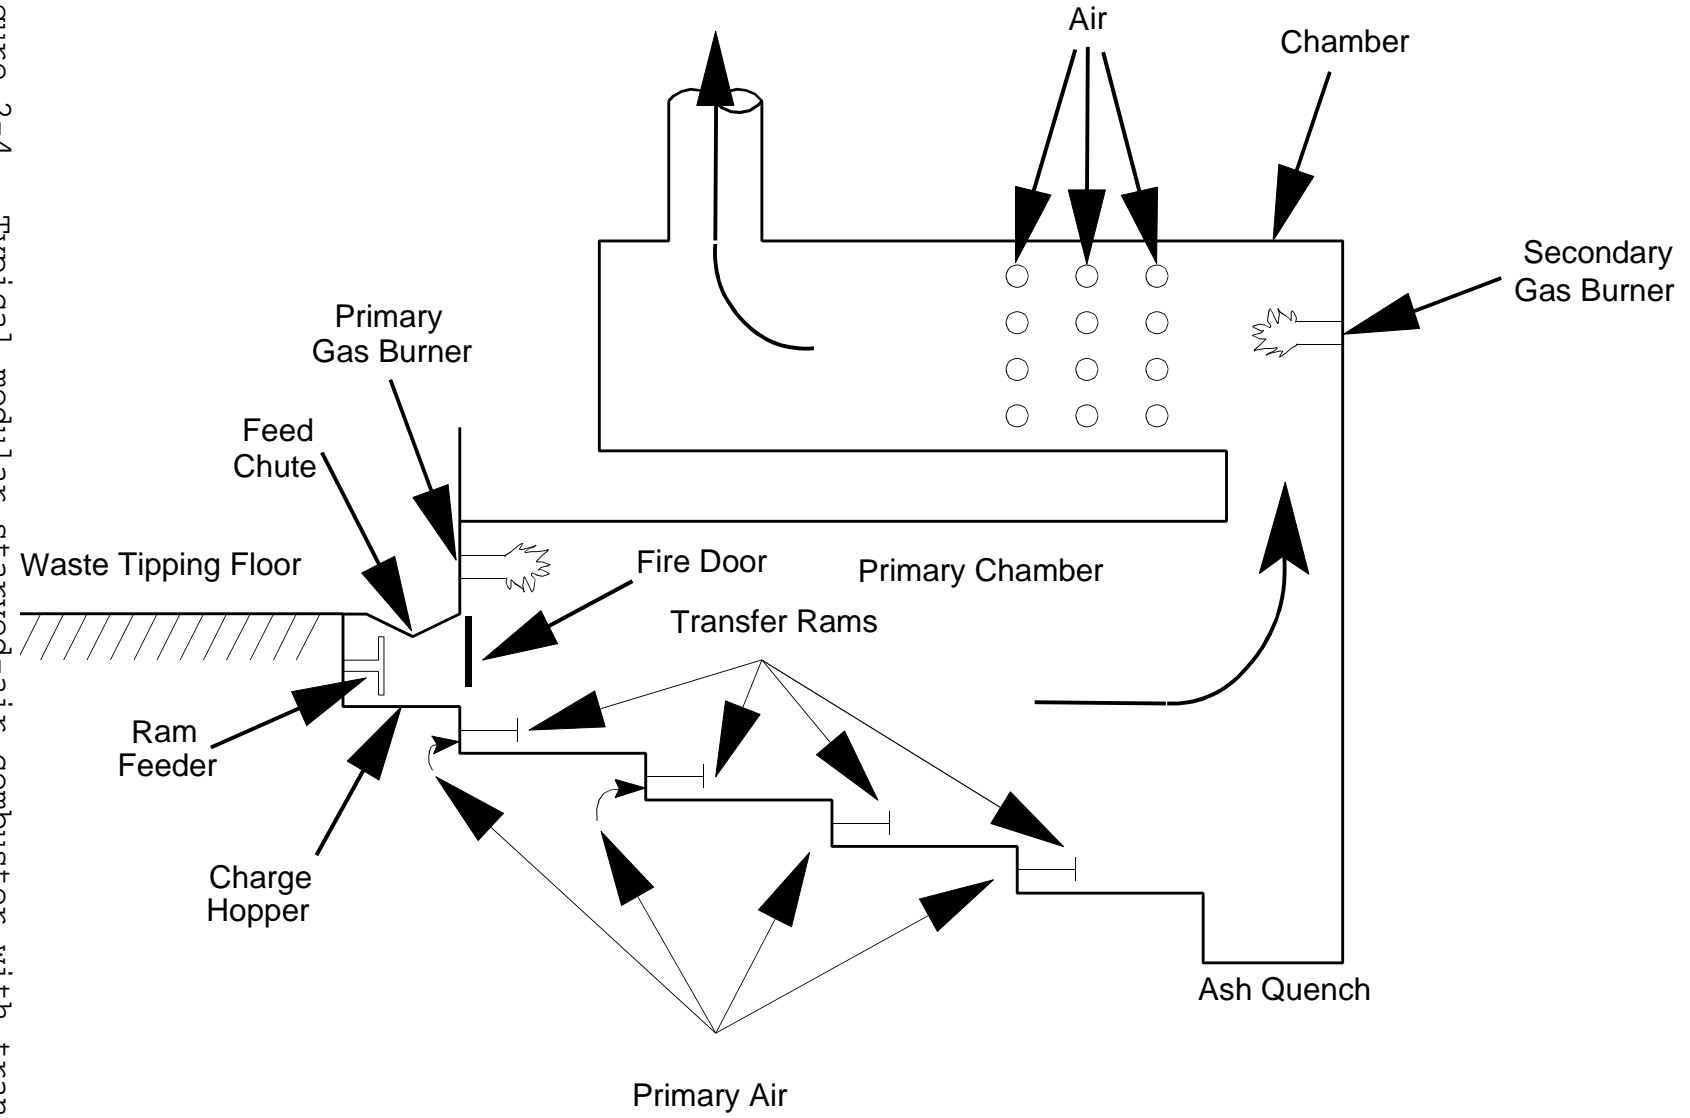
Air

Chamber

Secondary Gas Burner

Primary Gas Burner

Feed Chute

Waste Tipping Floor

Fire Door

Primary Chamber

Transfer Rams

Ram Feeder

Charge Hopper

Ash Quench

Primary Air

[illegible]ure 3-4. Typical modular starved-air combustor with tran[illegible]